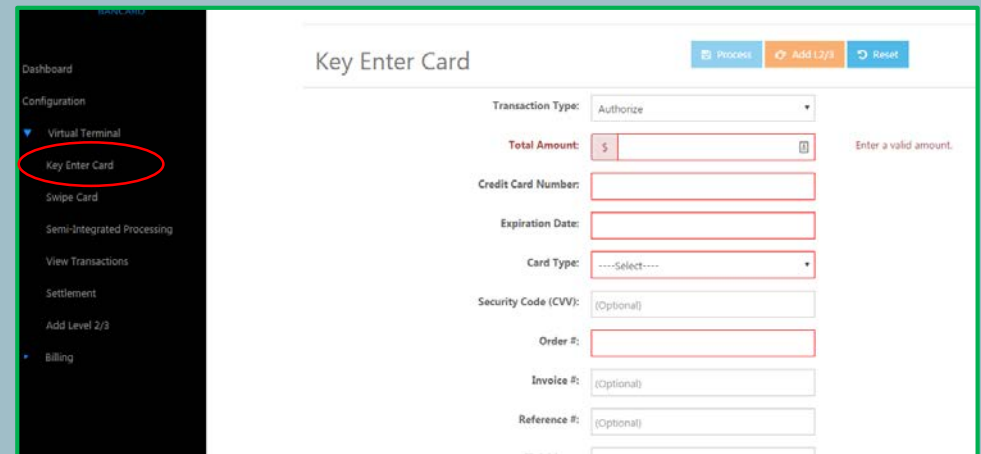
BANCARD

Dashboard

Configuration

Virtual Terminal

Key Enter Card

Swipe Card

Semi-Integrated Processing

View Transactions

Settlement

Add Level 2/3

Billing

Key Enter Card

Process

Add L2/3

Reset

Transaction Type: Authorize

Total Amount: $

Enter a valid amount.

Credit Card Number:

Expiration Date:

Card Type: ----Select----

Security Code (CVV): (Optional)

Order #:

Invoice #: (Optional)

Reference #: (Optional)